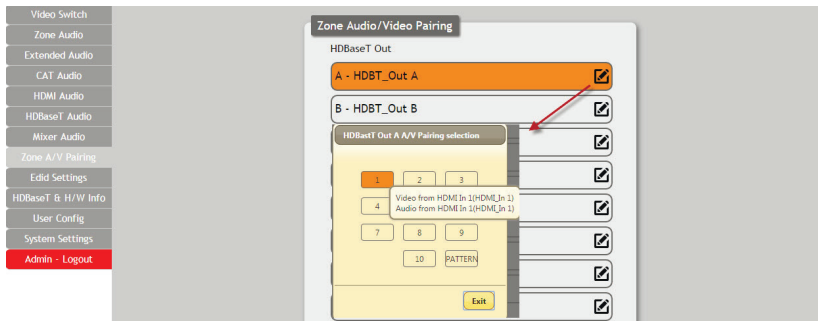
Video Switch
Zone Audio
Extended Audio
CAT Audio
HDMI Audio
HDBaseT Audio
Mixer Audio
Zone A/V Pairing
Edid Settings
HDBaseT & H/W Info
User Config
System Settings
Admin - Logout

Zone Audio/Video Pairing

HDBaseT Out

A - HDBT_Out A

B - HDBT_Out B

HDBastT Out A A/V Pairing selection

| 1 | 2 | 3 |
|---|---|---|
| 4 | | |
| 7 | 8 | 9 |
| | 10 | PATTERN |

Video from HDMI In 1(HDMI_In 1)
Audio from HDMI In 1(HDMI_In 1)

Exit